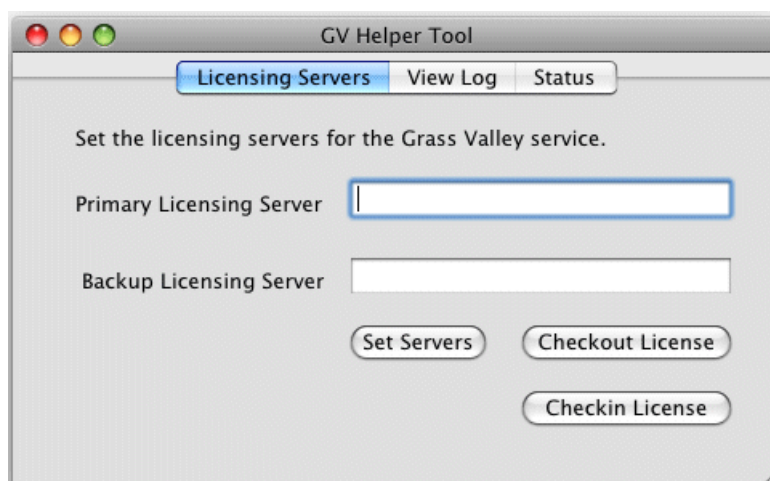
GV Helper Tool

Licensing Servers | View Log | Status

Set the licensing servers for the Grass Valley service.

Primary Licensing Server

Backup Licensing Server

Set Servers

Checkout License

Checkin License